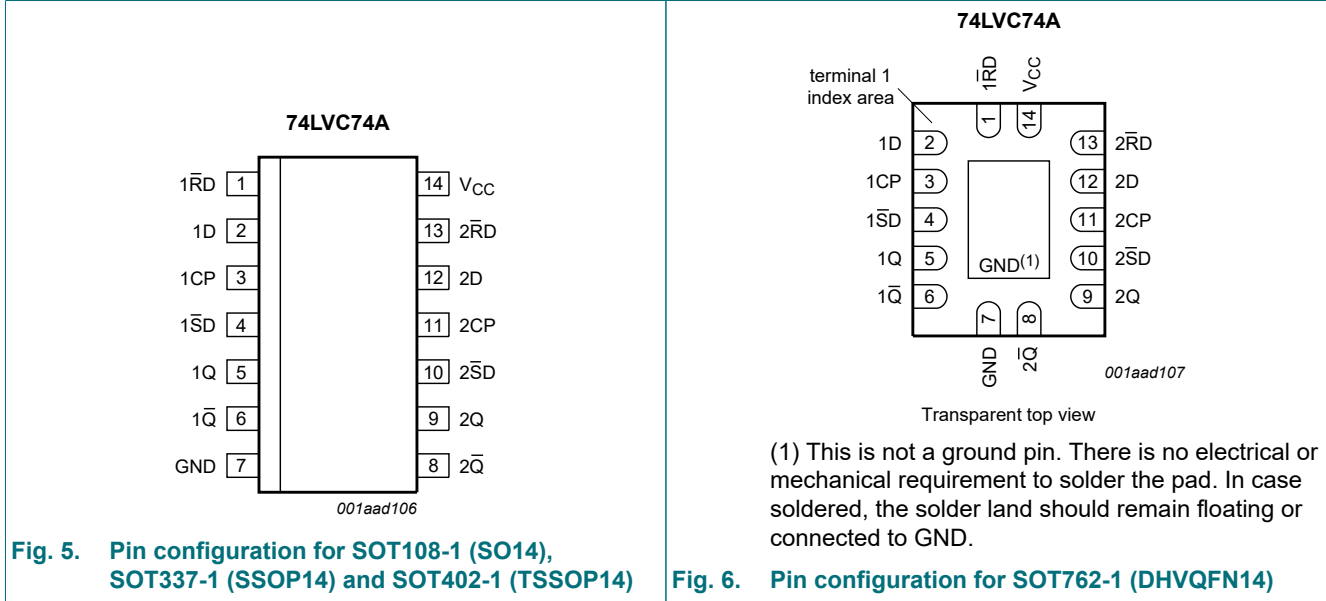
74LVC74A

| | | | |
|---|---|---|---|
| $1\overline{R}D$ | 1 | 14 | $V_{CC}$ |
| 1D | 2 | 13 | $2\overline{R}D$ |
| 1CP | 3 | 12 | 2D |
| $1\overline{S}D$ | 4 | 11 | 2CP |
| 1Q | 5 | 10 | $2\overline{S}D$ |
| $1\overline{Q}$ | 6 | 9 | 2Q |
| GND | 7 | 8 | $2\overline{Q}$ |

001aad106

Fig. 5. Pin configuration for SOT108-1 (SO14), SOT337-1 (SSOP14) and SOT402-1 (TSSOP14)

74LVC74A

terminal 1 index area

$1\overline{R}D$ 1
$V_{CC}$ 14

1D 2
1CP 3
$1\overline{S}D$ 4
1Q 5
$1\overline{Q}$ 6

13 $2\overline{R}D$
12 2D
11 2CP
10 $2\overline{S}D$
9 2Q

GND$^{(1)}$

7 GND
8 $2\overline{Q}$

001aad107

Transparent top view

(1) This is not a ground pin. There is no electrical or mechanical requirement to solder the pad. In case soldered, the solder land should remain floating or connected to GND.

Fig. 6. Pin configuration for SOT762-1 (DHVQFN14)